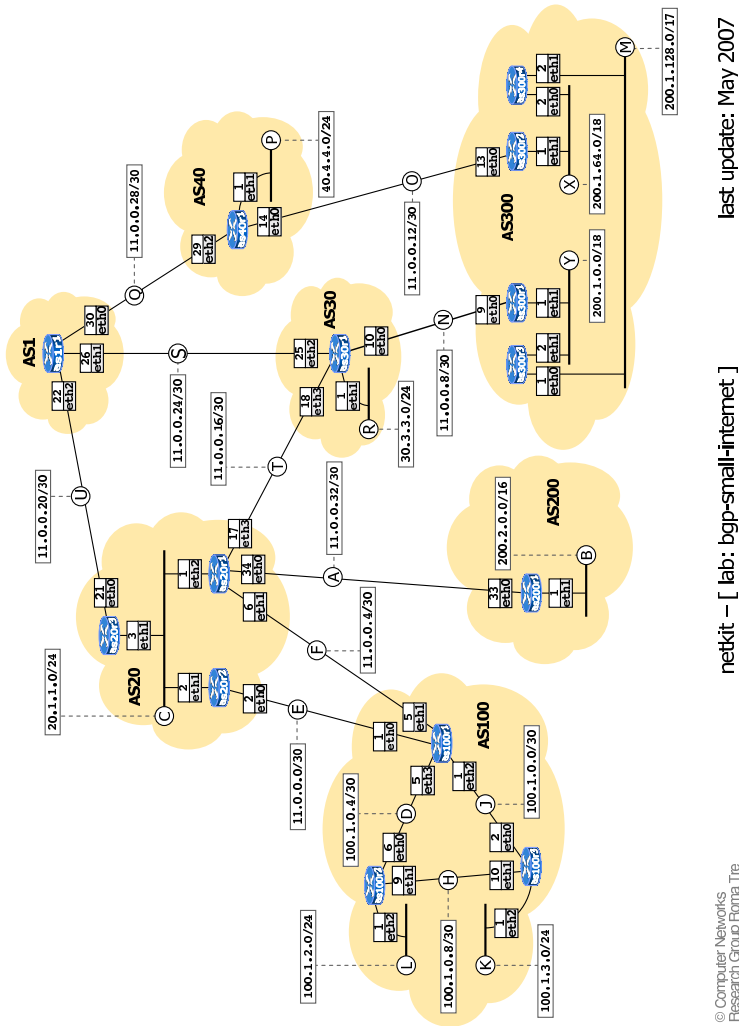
last update: May 2007

netkit – [ lab: bgp-small-internet ]

© Computer Networks Research Group Roma Tre

AS1
AS40
AS30
AS300
AS200
AS20
AS100

200.1.128.0/17
11.0.0.28/30
40.4.4.0/24
200.1.64.0/18
11.0.0.12/30
200.1.0.0/18
11.0.0.8/30
11.0.0.24/30
11.0.0.16/30
30.3.3.0/24
11.0.0.20/30
11.0.0.32/30
200.2.0.0/16
11.0.0.4/30
20.1.1.0/24
11.0.0.0/30
100.1.0.4/30
100.1.0.0/30
100.1.2.0/24
100.1.0.8/30
100.1.3.0/24

M O P Q S N X Y R T U A B F C E D J H L K

30 eth0
26 eth1
22 eth2
29 eth2
14 eth0
1 eth1
13 eth0
2 eth1
2 eth0
1 eth1
9 eth0
1 eth1
2 eth1
1 eth0
25 eth2
10 eth0
18 eth3
1 eth1
17 eth3
34 eth0
1 eth2
6 eth1
21 eth0
3 eth1
2 eth1
2 eth0
33 eth0
1 eth1
5 eth1
1 eth0
5 eth3
1 eth2
6 eth0
9 eth1
1 eth2
2 eth0
10 eth1
1 eth2